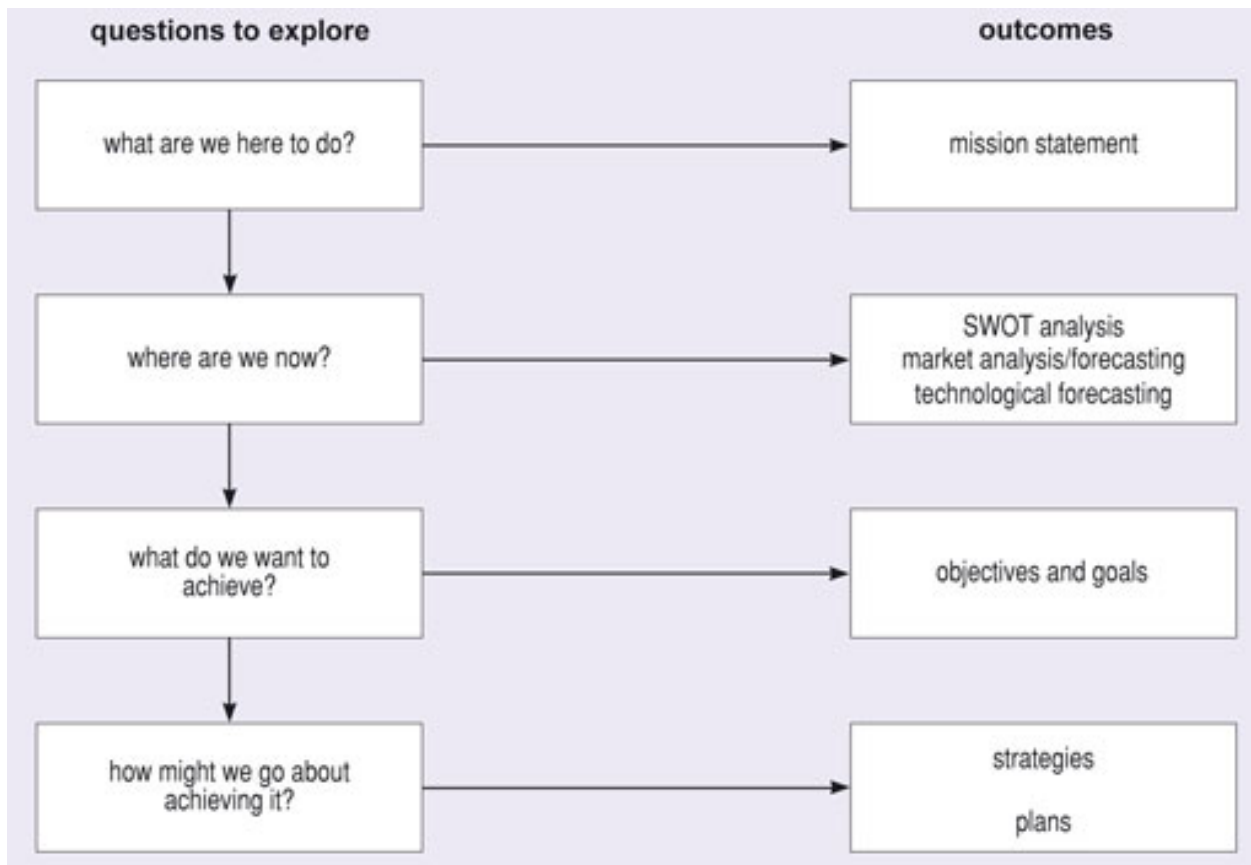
questions to explore

outcomes

what are we here to do?

mission statement

where are we now?

SWOT analysis
market analysis/forecasting
technological forecasting

what do we want to achieve?

objectives and goals

how might we go about achieving it?

strategies

plans